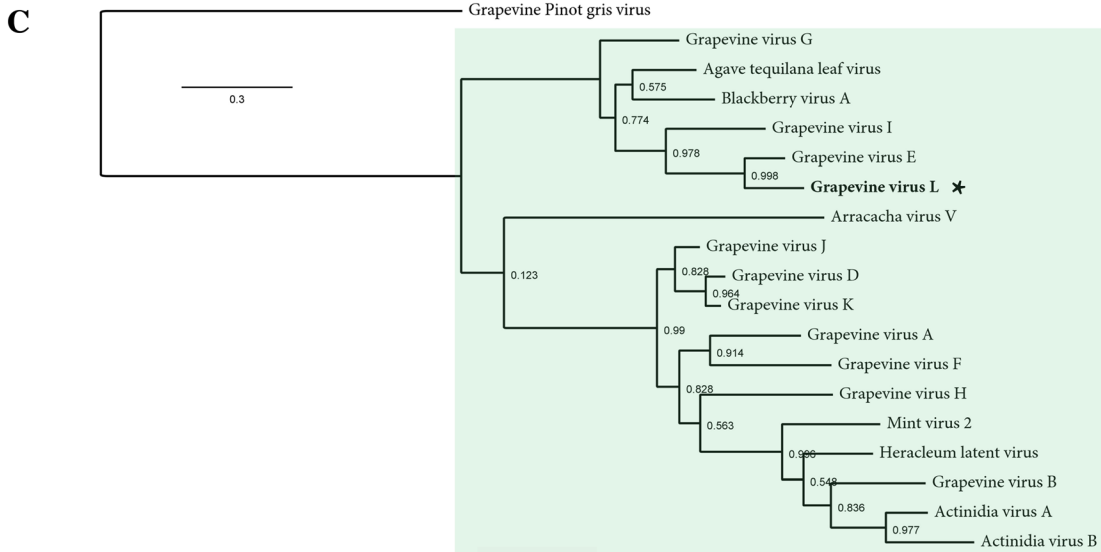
C

Grapevine Pinot gris virus

0.3

Grapevine virus G
Agave tequilana leaf virus
0.575
Blackberry virus A
0.774
Grapevine virus I
0.978
Grapevine virus E
0.998
**Grapevine virus L** ✶
Arracacha virus V
0.123
Grapevine virus J
0.828
Grapevine virus D
0.964
Grapevine virus K
0.99
Grapevine virus A
0.914
Grapevine virus F
0.828
Grapevine virus H
0.563
Mint virus 2
0.996
Heracleum latent virus
0.548
Grapevine virus B
0.836
Actinidia virus A
0.977
Actinidia virus B